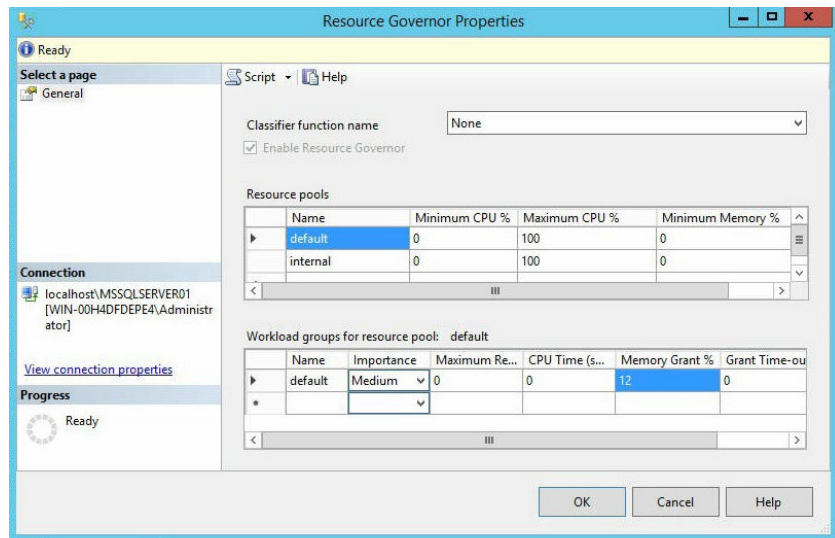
Resource Governor Properties

Ready

Select a page

General

Script ▾ | Help

Classifier function name None

Enable Resource Governor

Resource pools

| | Name | Minimum CPU % | Maximum CPU % | Minimum Memory % |
|---|---|---|---|---|
| ▶ | default | 0 | 100 | 0 |
| | internal | 0 | 100 | 0 |

Connection

localhost\MSSQLSERVER01 [WIN-00H4DFDEPE4\Administrator]

View connection properties

Progress

Ready

Workload groups for resource pool: default

| | Name | Importance | Maximum Re... | CPU Time (s... | Memory Grant % | Grant Time-ou |
|---|---|---|---|---|---|---|
| ▶ | default | Medium | 0 | 0 | 12 | 0 |
| * | | | | | | |

OK Cancel Help